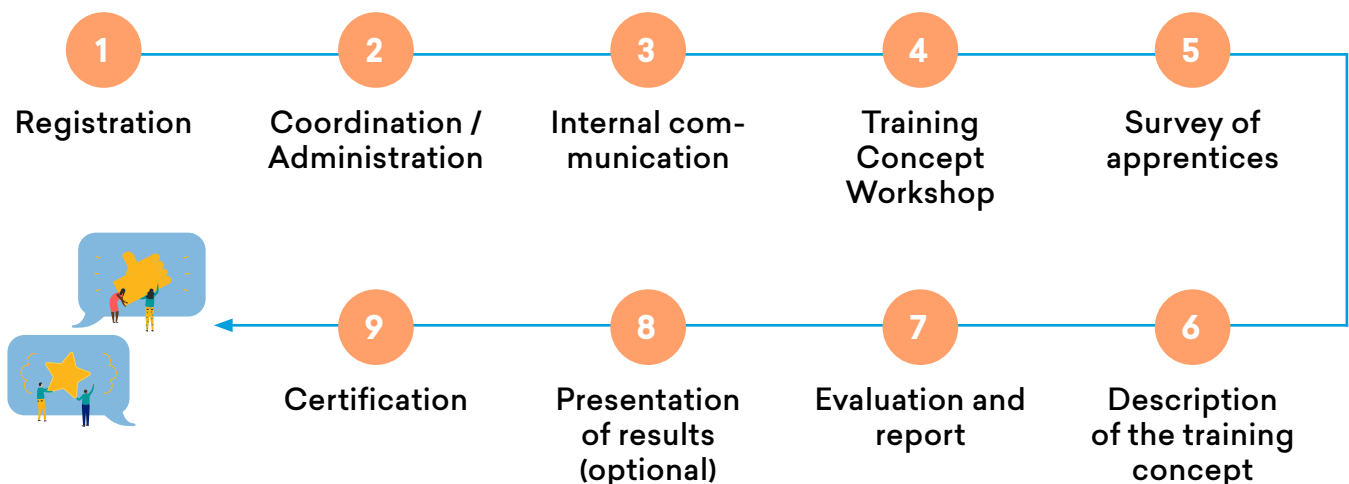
1
Registration

2
Coordination / Administration

3
Internal communication

4
Training Concept Workshop

5
Survey of apprentices

6
Description of the training concept

7
Evaluation and report

8
Presentation of results (optional)

9
Certification